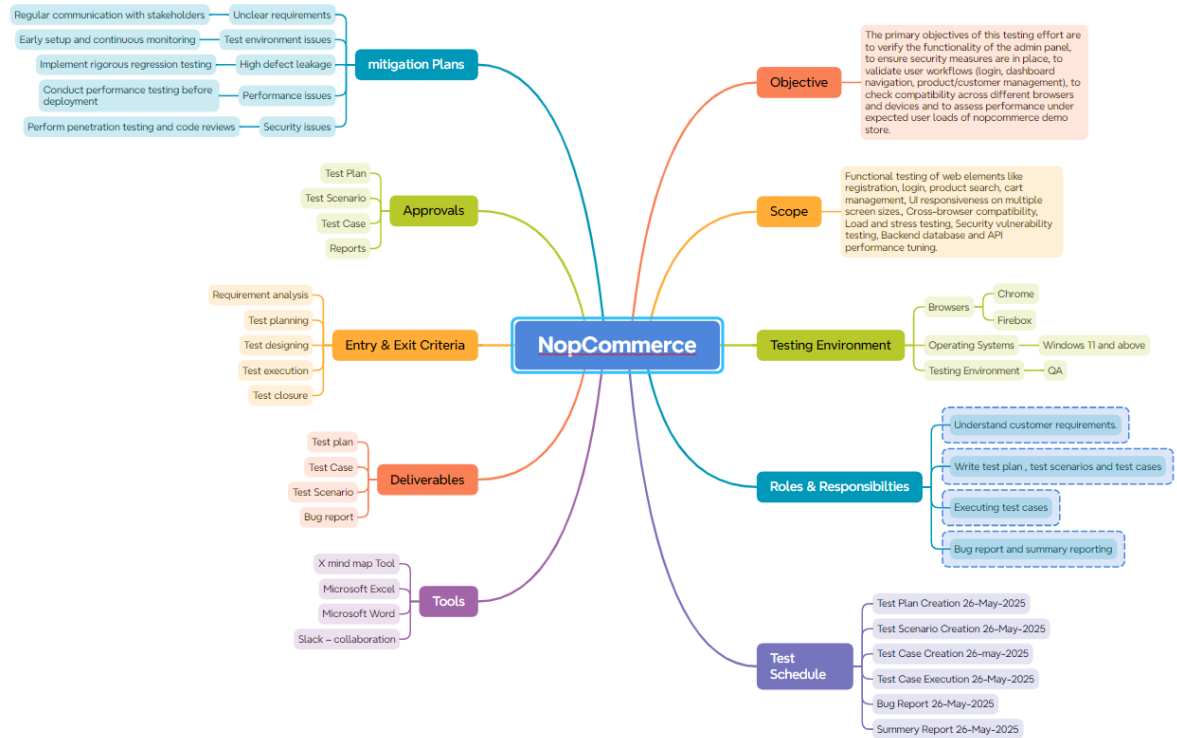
NopCommerce

mitigation Plans
Unclear requirements
Regular communication with stakeholders
Test environment issues
Early setup and continuous monitoring
High defect leakage
Implement rigorous regression testing
Performance issues
Conduct performance testing before deployment
Security issues
Perform penetration testing and code reviews

Approvals
Test Plan
Test Scenario
Test Case
Reports

Entry & Exit Criteria
Requirement analysis
Test planning
Test designing
Test execution
Test closure

Deliverables
Test plan
Test Case
Test Scenario
Bug report

Tools
X mind map Tool
Microsoft Excel
Microsoft Word
Slack – collaboration

Objective
The primary objectives of this testing effort are to verify the functionality of the admin panel, to ensure security measures are in place, to validate user workflows (login, dashboard navigation, product/customer management), to check compatibility across different browsers and devices and to assess performance under expected user loads of nopcommerce demo store.

Scope
Functional testing of web elements like registration, login, product search, cart management, UI responsiveness on multiple screen sizes., Cross-browser compatibility, Load and stress testing, Security vulnerability testing, Backend database and API performance tuning.

Testing Environment
Browsers
Chrome
Firebox
Operating Systems
Windows 11 and above
Testing Environment
QA

Roles & Responsibilties
Understand customer requirements.
Write test plan , test scenarios and test cases
Executing test cases
Bug report and summary reporting

Test Schedule
Test Plan Creation 26-May-2025
Test Scenario Creation 26-May-2025
Test Case Creation 26-may-2025
Test Case Execution 26-May-2025
Bug Report 26-May-2025
Summery Report 26-May-2025